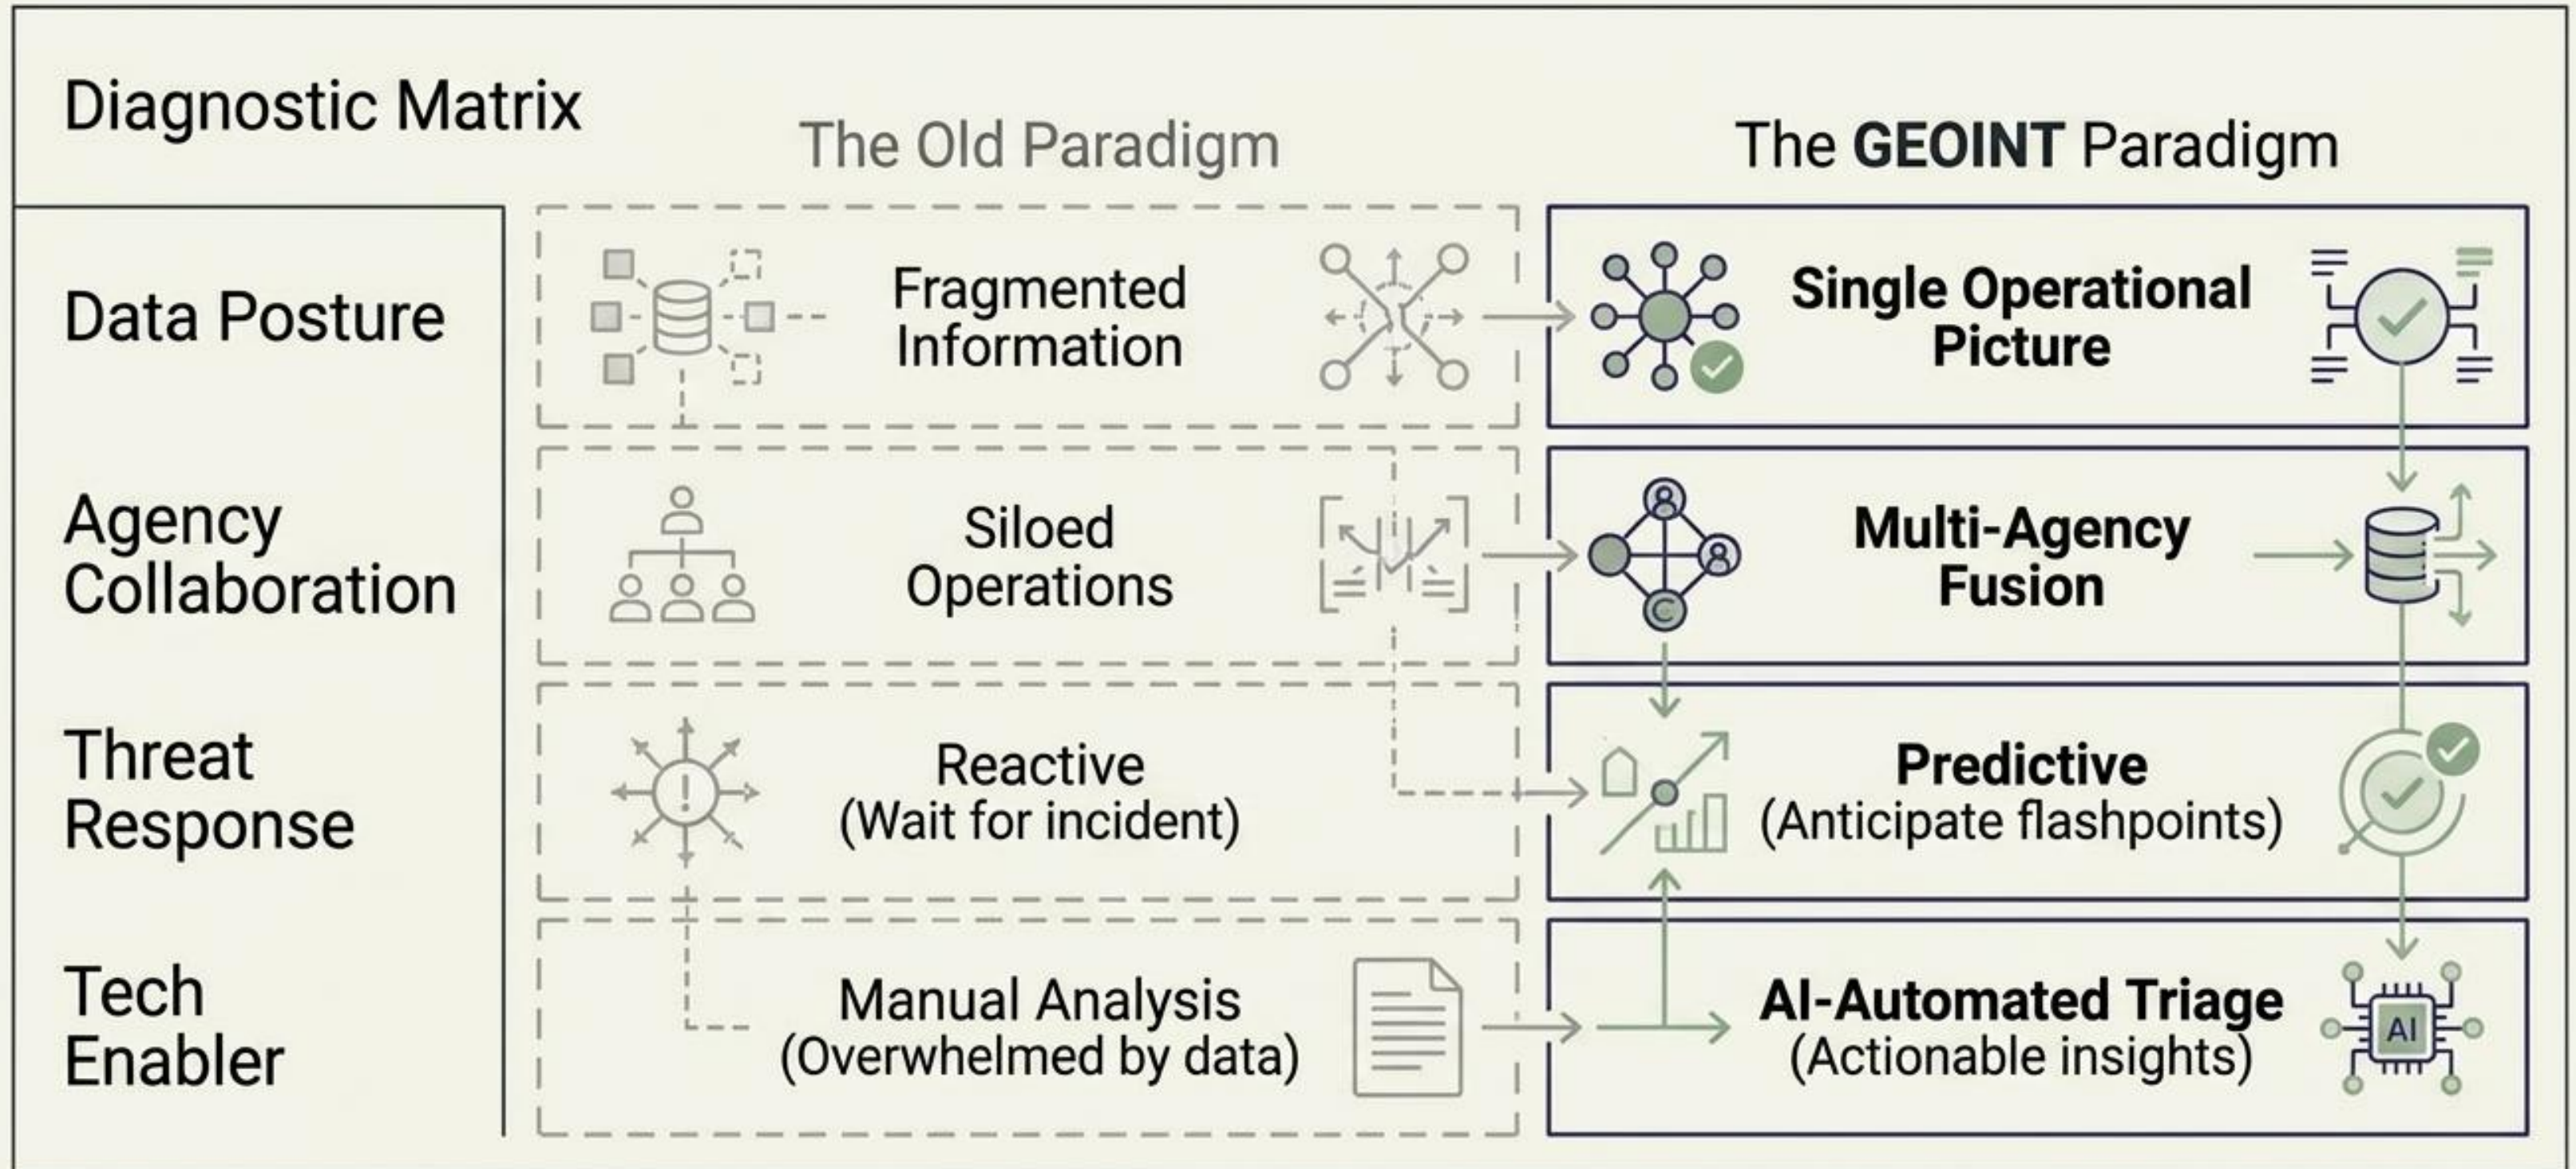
Diagnostic Matrix

| | The Old Paradigm | The GEOINT Paradigm |
|---|---|---|
| Data Posture | Fragmented Information | Single Operational Picture |
| Agency Collaboration | Siloed Operations | Multi-Agency Fusion |
| Threat Response | Reactive (Wait for incident) | Predictive (Anticipate flashpoints) |
| Tech Enabler | Manual Analysis (Overwhelmed by data) | AI-Automated Triage (Actionable insights) |

AI